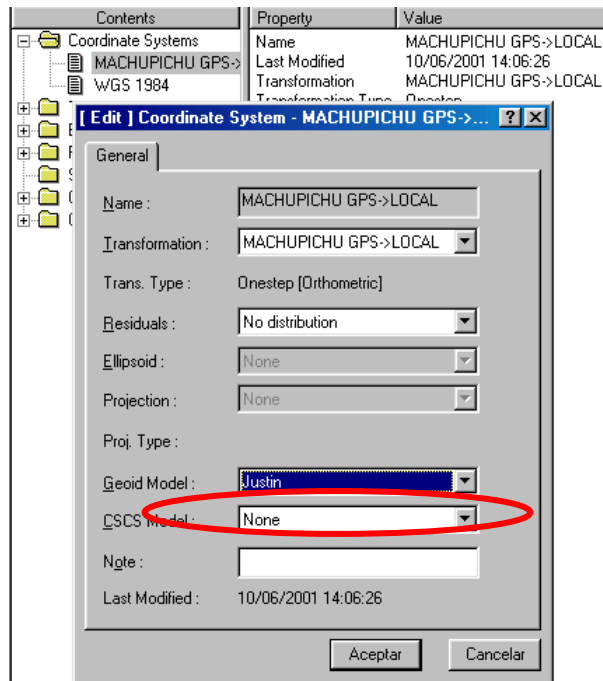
Contents
Coordinate Systems
MACHUPICHU GPS->
WGS 1984

| Property | Value |
|---|---|
| Name | MACHUPICHU GPS->LOCAL |
| Last Modified | 10/06/2001 14:06:26 |
| Transformation | MACHUPICHU GPS->LOCAL |
| Transformation Type | Onestep |

[ Edit ] Coordinate System - MACHUPICHU GPS->...

General

Name : MACHUPICHU GPS->LOCAL

Transformation : MACHUPICHU GPS->LOCAL

Trans. Type : Onestep [Orthometric]

Residuals : No distribution

Ellipsoid : None

Projection : None

Proj. Type :

Geoid Model : Justin

CSCS Model : None

Note :

Last Modified : 10/06/2001 14:06:26

Aceptar
Cancelar